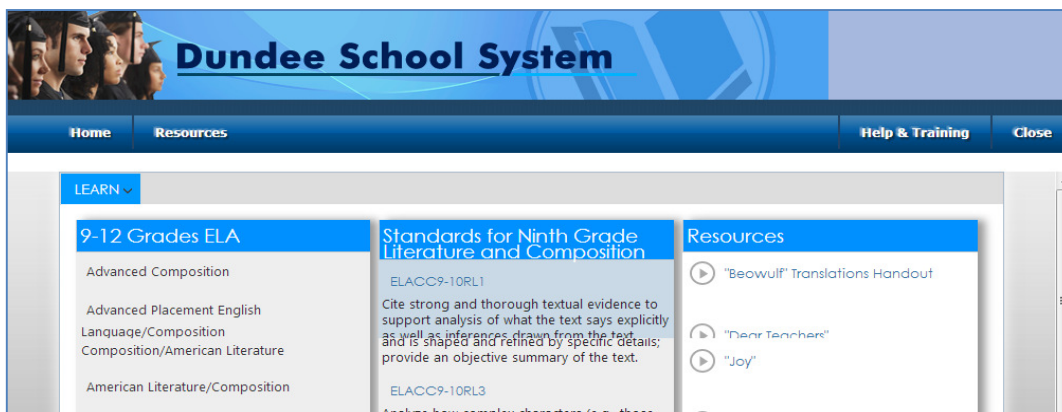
Dundee School System

Home
Resources
Help & Training
Close

LEARN

9-12 Grades ELA

Advanced Composition

Advanced Placement English Language/Composition

Composition/American Literature

American Literature/Composition

Standards for Ninth Grade Literature and Composition

ELACC9-10RL1

Cite strong and thorough textual evidence to support analysis of what the text says explicitly as well as inferences drawn from the text.

and is shaped and refined by specific details; provide an objective summary of the text.

ELACC9-10RL3

Analyze how complex characters (e.g., those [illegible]

Resources

"Beowulf" Translations Handout

"Dear Teachers"

"Joy"